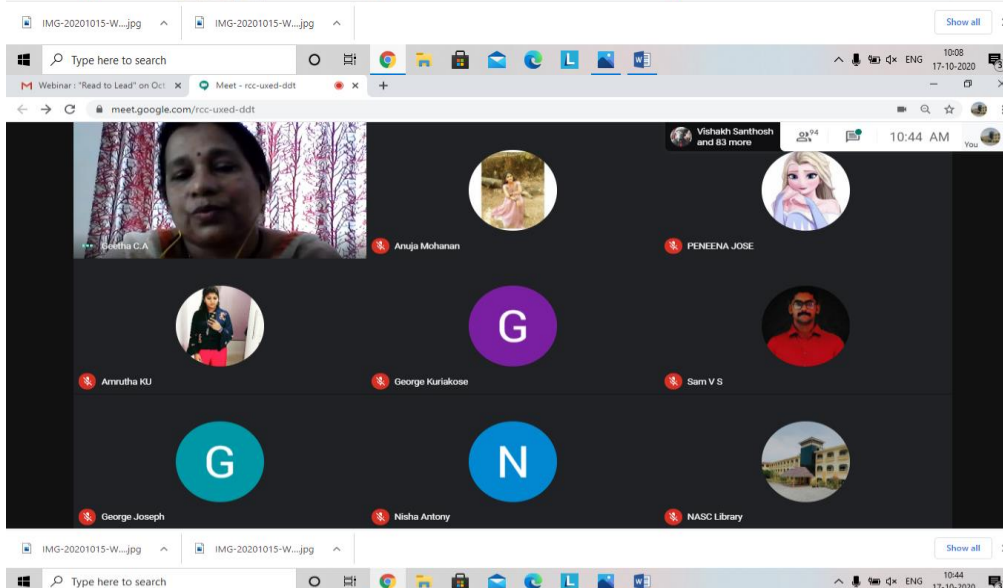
IMG-20201015-W....jpg ^ IMG-20201015-W....jpg ^ Show all

Type here to search

ENG 10:08 17-10-2020

Webinar: "Read to Lead" on Oct × Meet - rcc-uxed-ddt × +

meet.google.com/rcc-uxed-ddt

Vishakh Santhosh and 83 more

94

10:44 AM

You

Geetha C.A

Anuja Mohanan

PENEENA JOSE

Amrutha KU

G

George Kuriakose

Sam V S

G

George Joseph

N

Nisha Antony

NASC Library

IMG-20201015-W....jpg ^ IMG-20201015-W....jpg ^ Show all

Type here to search

ENG 10:44 17-10-2020